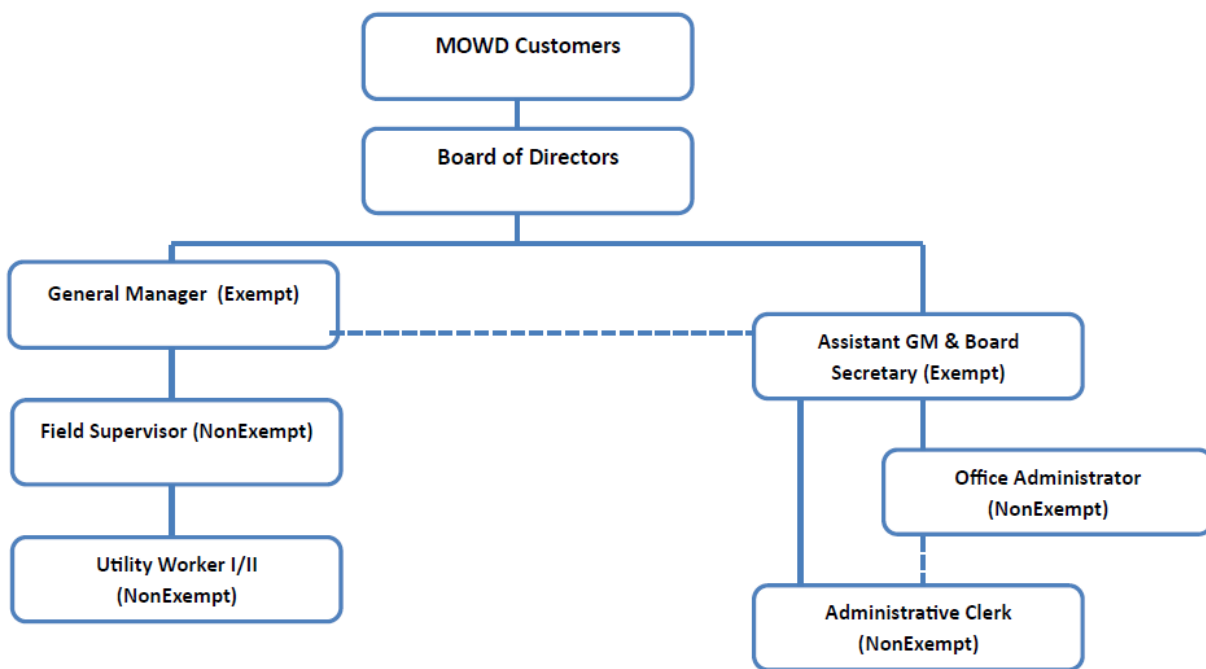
MOWD Customers

Board of Directors

General Manager (Exempt)

Assistant GM & Board Secretary (Exempt)

Field Supervisor (NonExempt)

Office Administrator (NonExempt)

Utility Worker I/II (NonExempt)

Administrative Clerk (NonExempt)